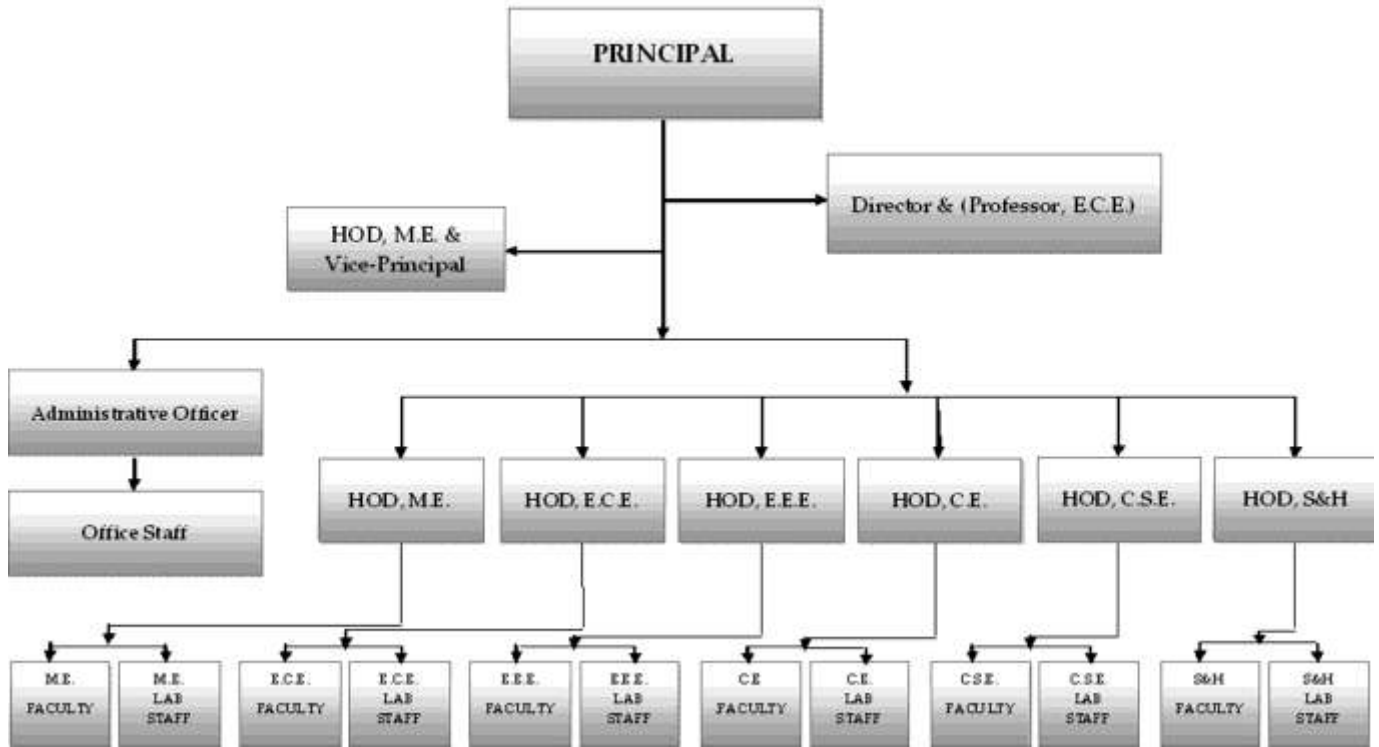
PRINCIPAL

HOD, M.E. & Vice-Principal

Director & (Professor, E.C.E.)

Administrative Officer

Office Staff

HOD, M.E.

HOD, E.C.E.

HOD, E.E.E.

HOD, C.E.

HOD, C.S.E.

HOD, S&H

M.E. FACULTY

M.E. LAB STAFF

E.C.E. FACULTY

E.C.E. LAB STAFF

E.E.E. FACULTY

E.E.E. LAB STAFF

C.E. FACULTY

C.E. LAB STAFF

C.S.E. FACULTY

C.S.E. LAB STAFF

S&H FACULTY

S&H LAB STAFF